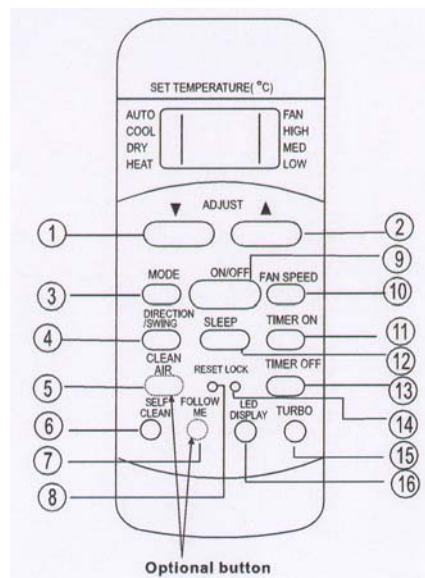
SET TEMPERATURE( °C)

AUTO
COOL
DRY
HEAT

FAN
HIGH
MED
LOW

▼ ADJUST ▲

①
②
⑨
MODE
ON/OFF
FAN SPEED
③
⑩
DIRECTION /SWING
SLEEP
TIMER ON
④
⑪
⑫
CLEAN AIR
RESET LOCK
TIMER OFF
⑤
⑬
⑭
SELF CLEAN
FOLLOW ME
LED DISPLAY
TURBO
⑥
⑮
⑦
⑧
⑯

Optional button